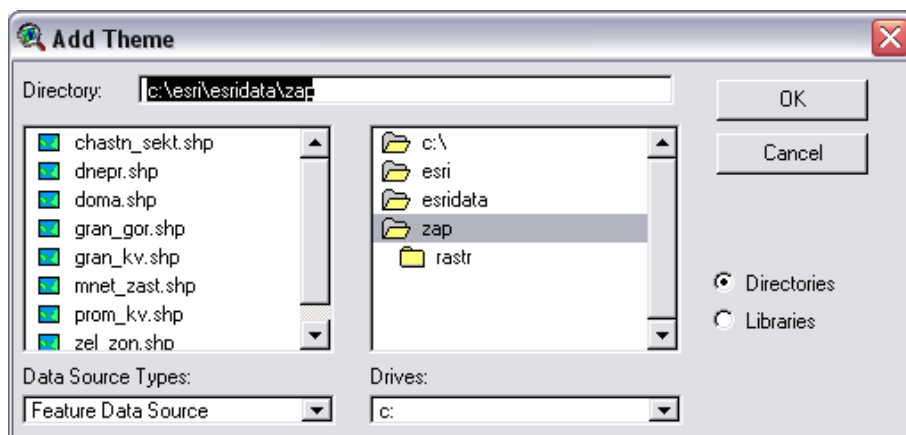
Add Theme

Directory: c:\esri\esridata\zap

OK

Cancel

chastn_sekt.shp
dnepr.shp
doma.shp
gran_gor.shp
gran_kv.shp
mnet_zast.shp
prom_kv.shp
zel_zon.shp

c:\
esri
esridata
zap
rastr

Directories
Libraries

Data Source Types:
Feature Data Source

Drives:
c: